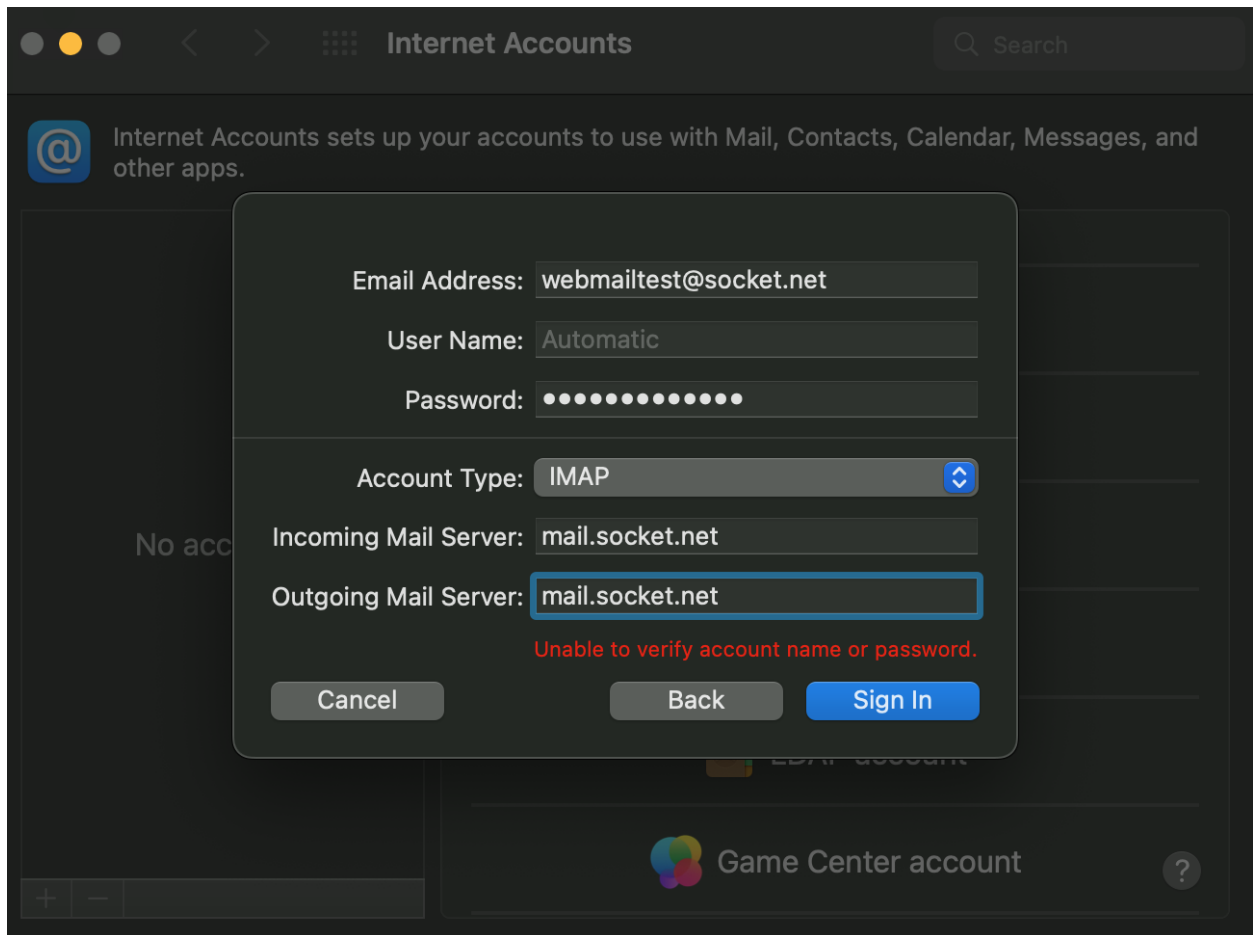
Internet Accounts

Search

Internet Accounts sets up your accounts to use with Mail, Contacts, Calendar, Messages, and other apps.

No acc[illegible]

Email Address: webmailtest@socket.net

User Name: Automatic

Password: •••••••••••••

Account Type: IMAP

Incoming Mail Server: mail.socket.net

Outgoing Mail Server: mail.socket.net

Unable to verify account name or password.

Cancel

Back

Sign In

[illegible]

Game Center account

?

+ −